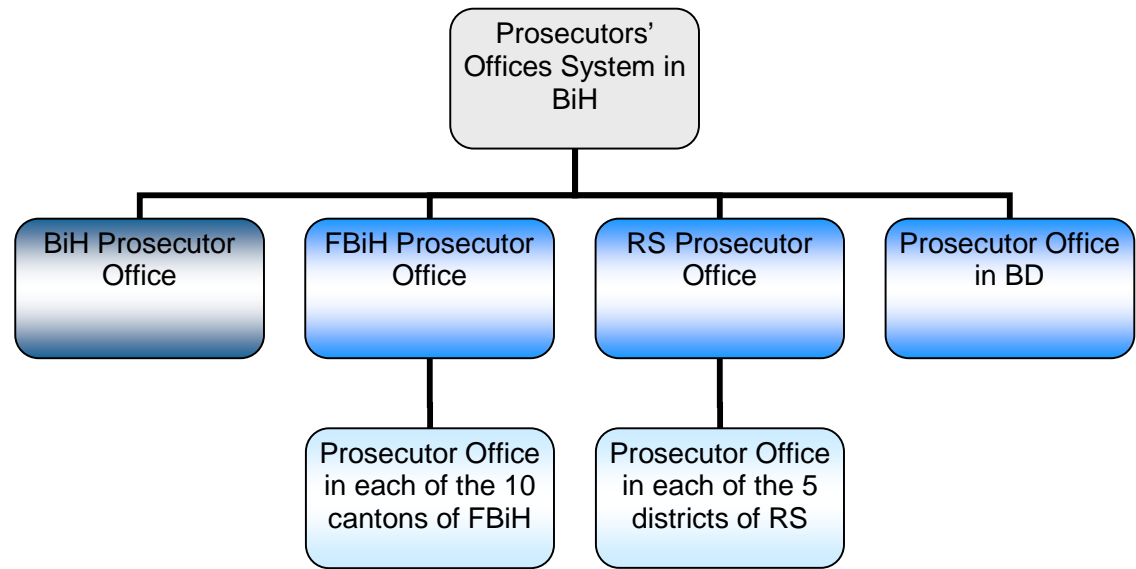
Prosecutors' Offices System in BiH

BiH Prosecutor Office

FBiH Prosecutor Office

RS Prosecutor Office

Prosecutor Office in BD

Prosecutor Office in each of the 10 cantons of FBiH

Prosecutor Office in each of the 5 districts of RS